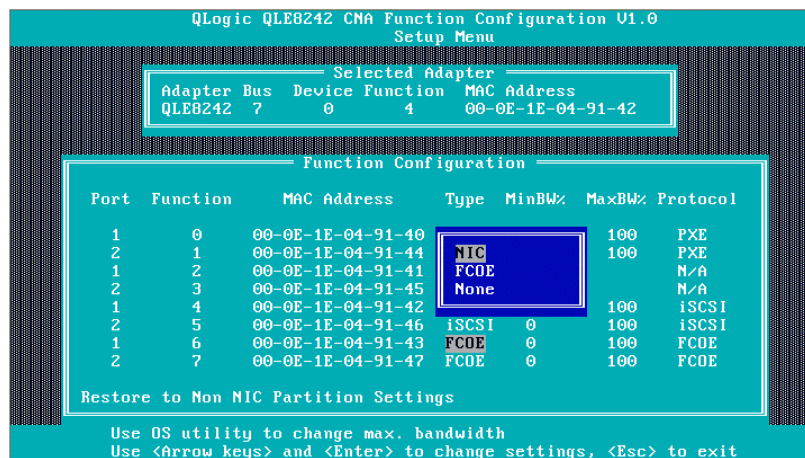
QLogic QLE8242 CNA Function Configuration V1.0
Setup Menu

Selected Adapter

| Adapter | Bus | Device | Function | MAC Address |
|---|---|---|---|---|
| QLE8242 | 7 | 0 | 4 | 00-0E-1E-04-91-42 |

Function Configuration

| Port | Function | MAC Address | Type | MinBW% | MaxBW% | Protocol |
|---|---|---|---|---|---|---|
| 1 | 0 | 00-0E-1E-04-91-40 | | | 100 | PXE |
| 2 | 1 | 00-0E-1E-04-91-44 | | | 100 | PXE |
| 1 | 2 | 00-0E-1E-04-91-41 | | | | N/A |
| 2 | 3 | 00-0E-1E-04-91-45 | | | | N/A |
| 1 | 4 | 00-0E-1E-04-91-42 | | | 100 | iSCSI |
| 2 | 5 | 00-0E-1E-04-91-46 | iSCSI | 0 | 100 | iSCSI |
| 1 | 6 | 00-0E-1E-04-91-43 | FCOE | 0 | 100 | FCOE |
| 2 | 7 | 00-0E-1E-04-91-47 | FCOE | 0 | 100 | FCOE |

NIC
FCOE
None

Restore to Non NIC Partition Settings

Use OS utility to change max. bandwidth
Use <Arrow keys> and <Enter> to change settings, <Esc> to exit